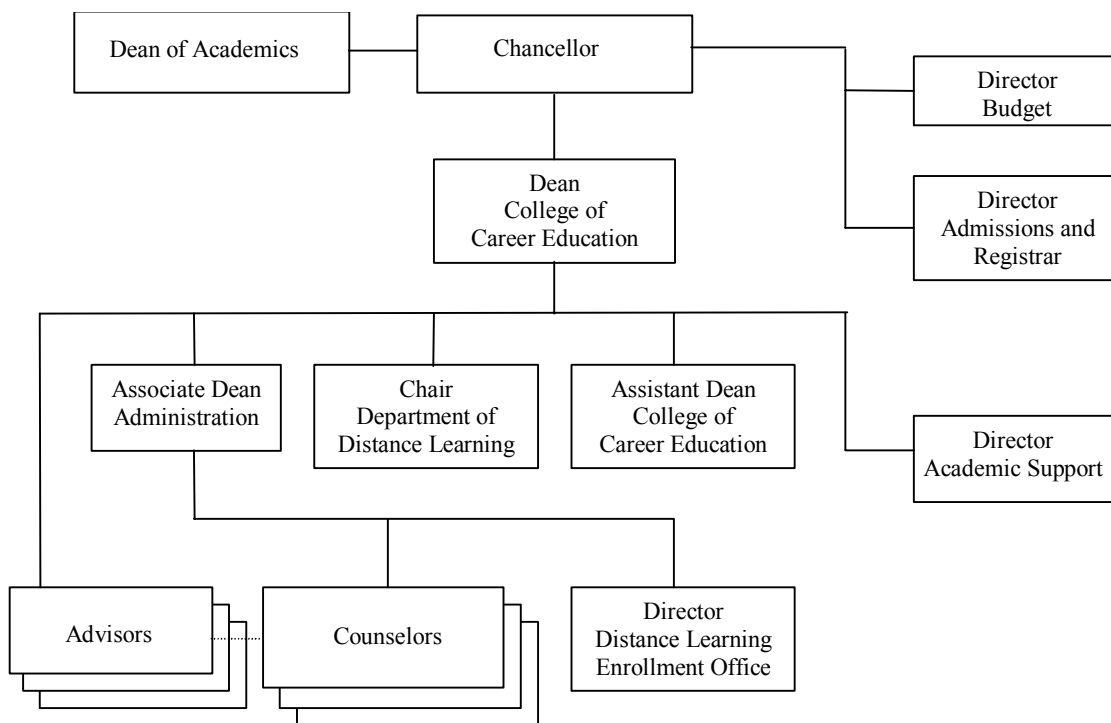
Dean of Academics

Chancellor

Director Budget

Director Admissions and Registrar

Dean College of Career Education

Associate Dean Administration

Chair Department of Distance Learning

Assistant Dean College of Career Education

Director Academic Support

Advisors

Counselors

Director Distance Learning Enrollment Office